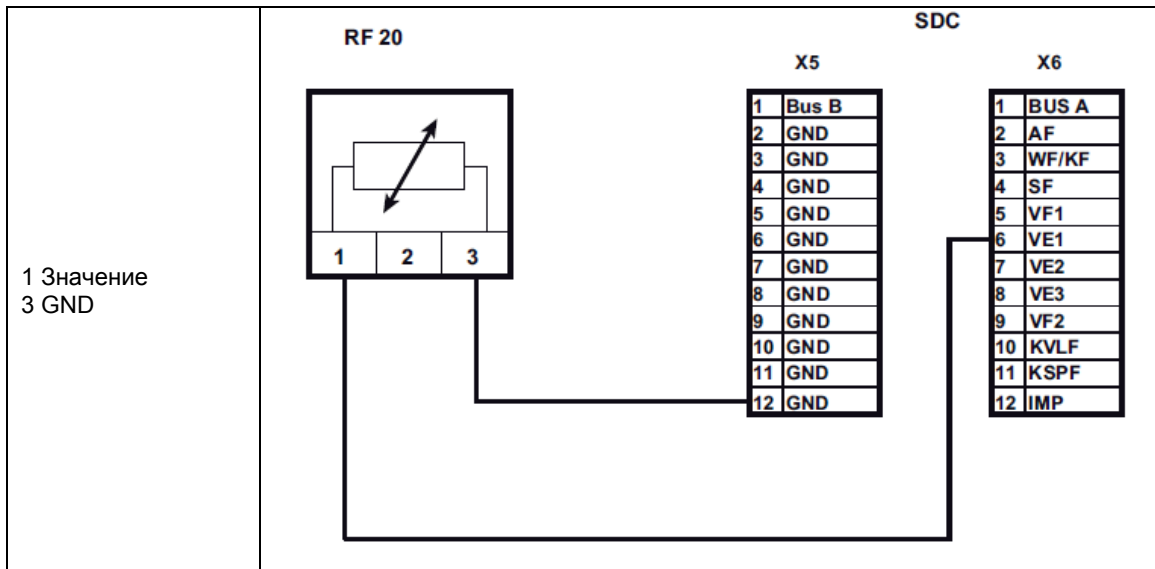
1 Значение
3 GND

RF 20

1 2 3

SDC

X5

| | |
|---|---|
| 1 | Bus B |
| 2 | GND |
| 3 | GND |
| 4 | GND |
| 5 | GND |
| 6 | GND |
| 7 | GND |
| 8 | GND |
| 9 | GND |
| 10 | GND |
| 11 | GND |
| 12 | GND |

X6

| | |
|---|---|
| 1 | BUS A |
| 2 | AF |
| 3 | WF/KF |
| 4 | SF |
| 5 | VF1 |
| 6 | VE1 |
| 7 | VE2 |
| 8 | VE3 |
| 9 | VF2 |
| 10 | KVLF |
| 11 | KSPF |
| 12 | IMP |